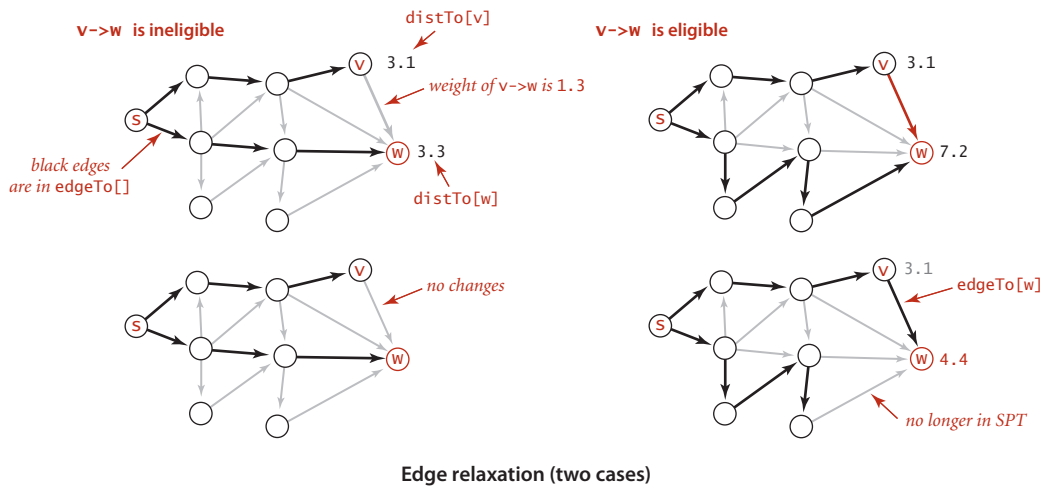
v->w is ineligible

distTo[v]

v 3.1

weight of v->w is 1.3

s

w 3.3

black edges are in edgeTo[]

distTo[w]

v->w is eligible

v 3.1

s

w 7.2

v

no changes

s

w

v 3.1

edgeTo[w]

s

w 4.4

no longer in SPT

Edge relaxation (two cases)